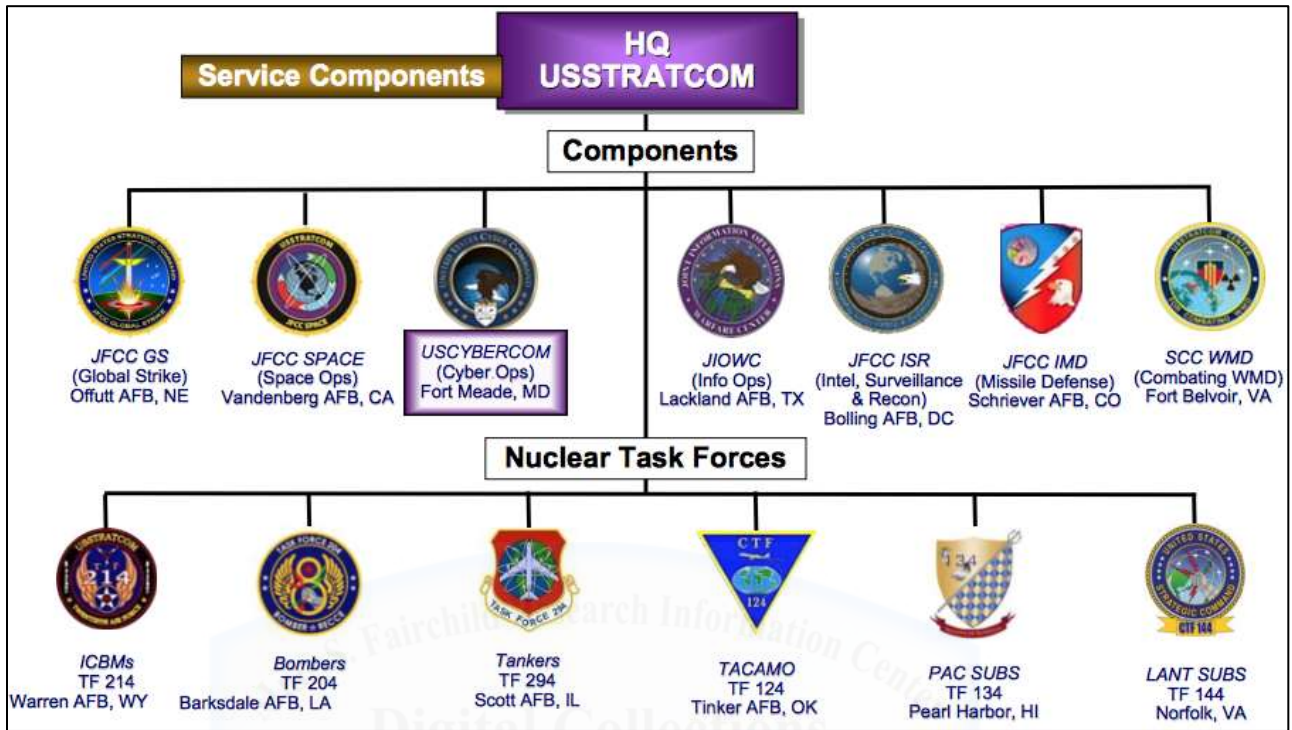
Service Components

HQ USSTRATCOM

Components

JFCC GS
(Global Strike)
Offutt AFB, NE

JFCC SPACE
(Space Ops)
Vandenberg AFB, CA

USCYBERCOM
(Cyber Ops)
Fort Meade, MD

JIOWC
(Info Ops)
Lackland AFB, TX

JFCC ISR
(Intel, Surveillance & Recon)
Bolling AFB, DC

JFCC IMD
(Missile Defense)
Schriever AFB, CO

SCC WMD
(Combating WMD)
Fort Belvoir, VA

Nuclear Task Forces

ICBMs
TF 214
Warren AFB, WY

Bombers
TF 204
Barksdale AFB, LA

Tankers
TF 294
Scott AFB, IL

TACAMO
TF 124
Tinker AFB, OK

PAC SUBS
TF 134
Pearl Harbor, HI

LANT SUBS
TF 144
Norfolk, VA

U.S. Fairchild Research Information Center
Digital Collections